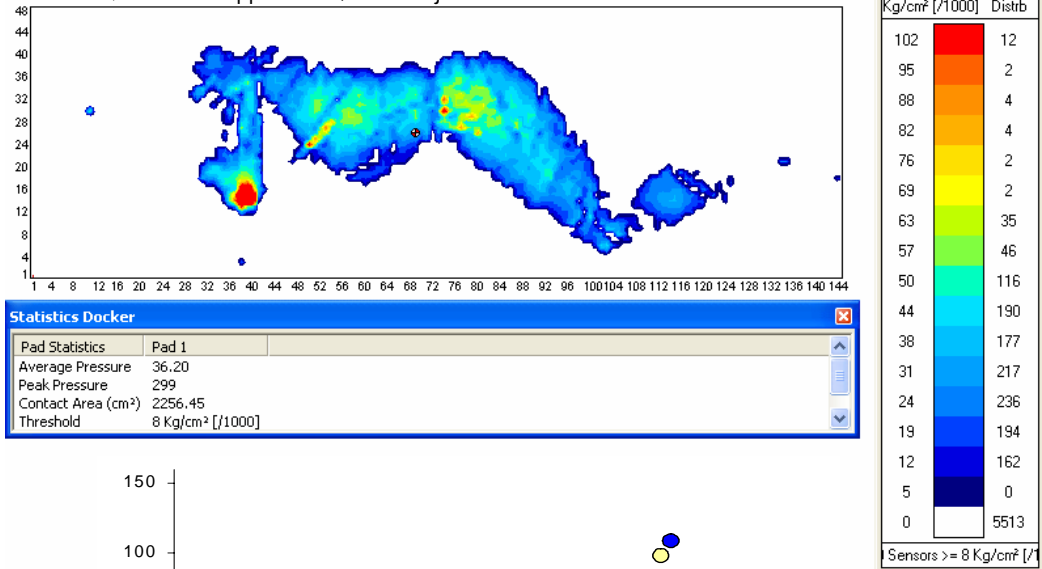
48
44
40
36
32
28
24
20
16
12
8
4
1
1 4 8 12 16 20 24 28 32 36 40 44 48 52 56 60 64 68 72 76 80 84 88 92 96 100 104 108 112 116 120 124 128 132 136 140 144

Kg/cm² [/1000] Distrb

| | |
|---|---|
| 102 | 12 |
| 95 | 2 |
| 88 | 4 |
| 82 | 4 |
| 76 | 2 |
| 69 | 2 |
| 63 | 35 |
| 57 | 46 |
| 50 | 116 |
| 44 | 190 |
| 38 | 177 |
| 31 | 217 |
| 24 | 236 |
| 19 | 194 |
| 12 | 162 |
| 5 | 0 |
| 0 | 5513 |

Sensors >= 8 Kg/cm² [/1

Statistics Docker

| Pad Statistics | Pad 1 |
|---|---|
| Average Pressure | 36.20 |
| Peak Pressure | 299 |
| Contact Area (cm²) | 2256.45 |
| Threshold | 8 Kg/cm² [/1000] |

150
100